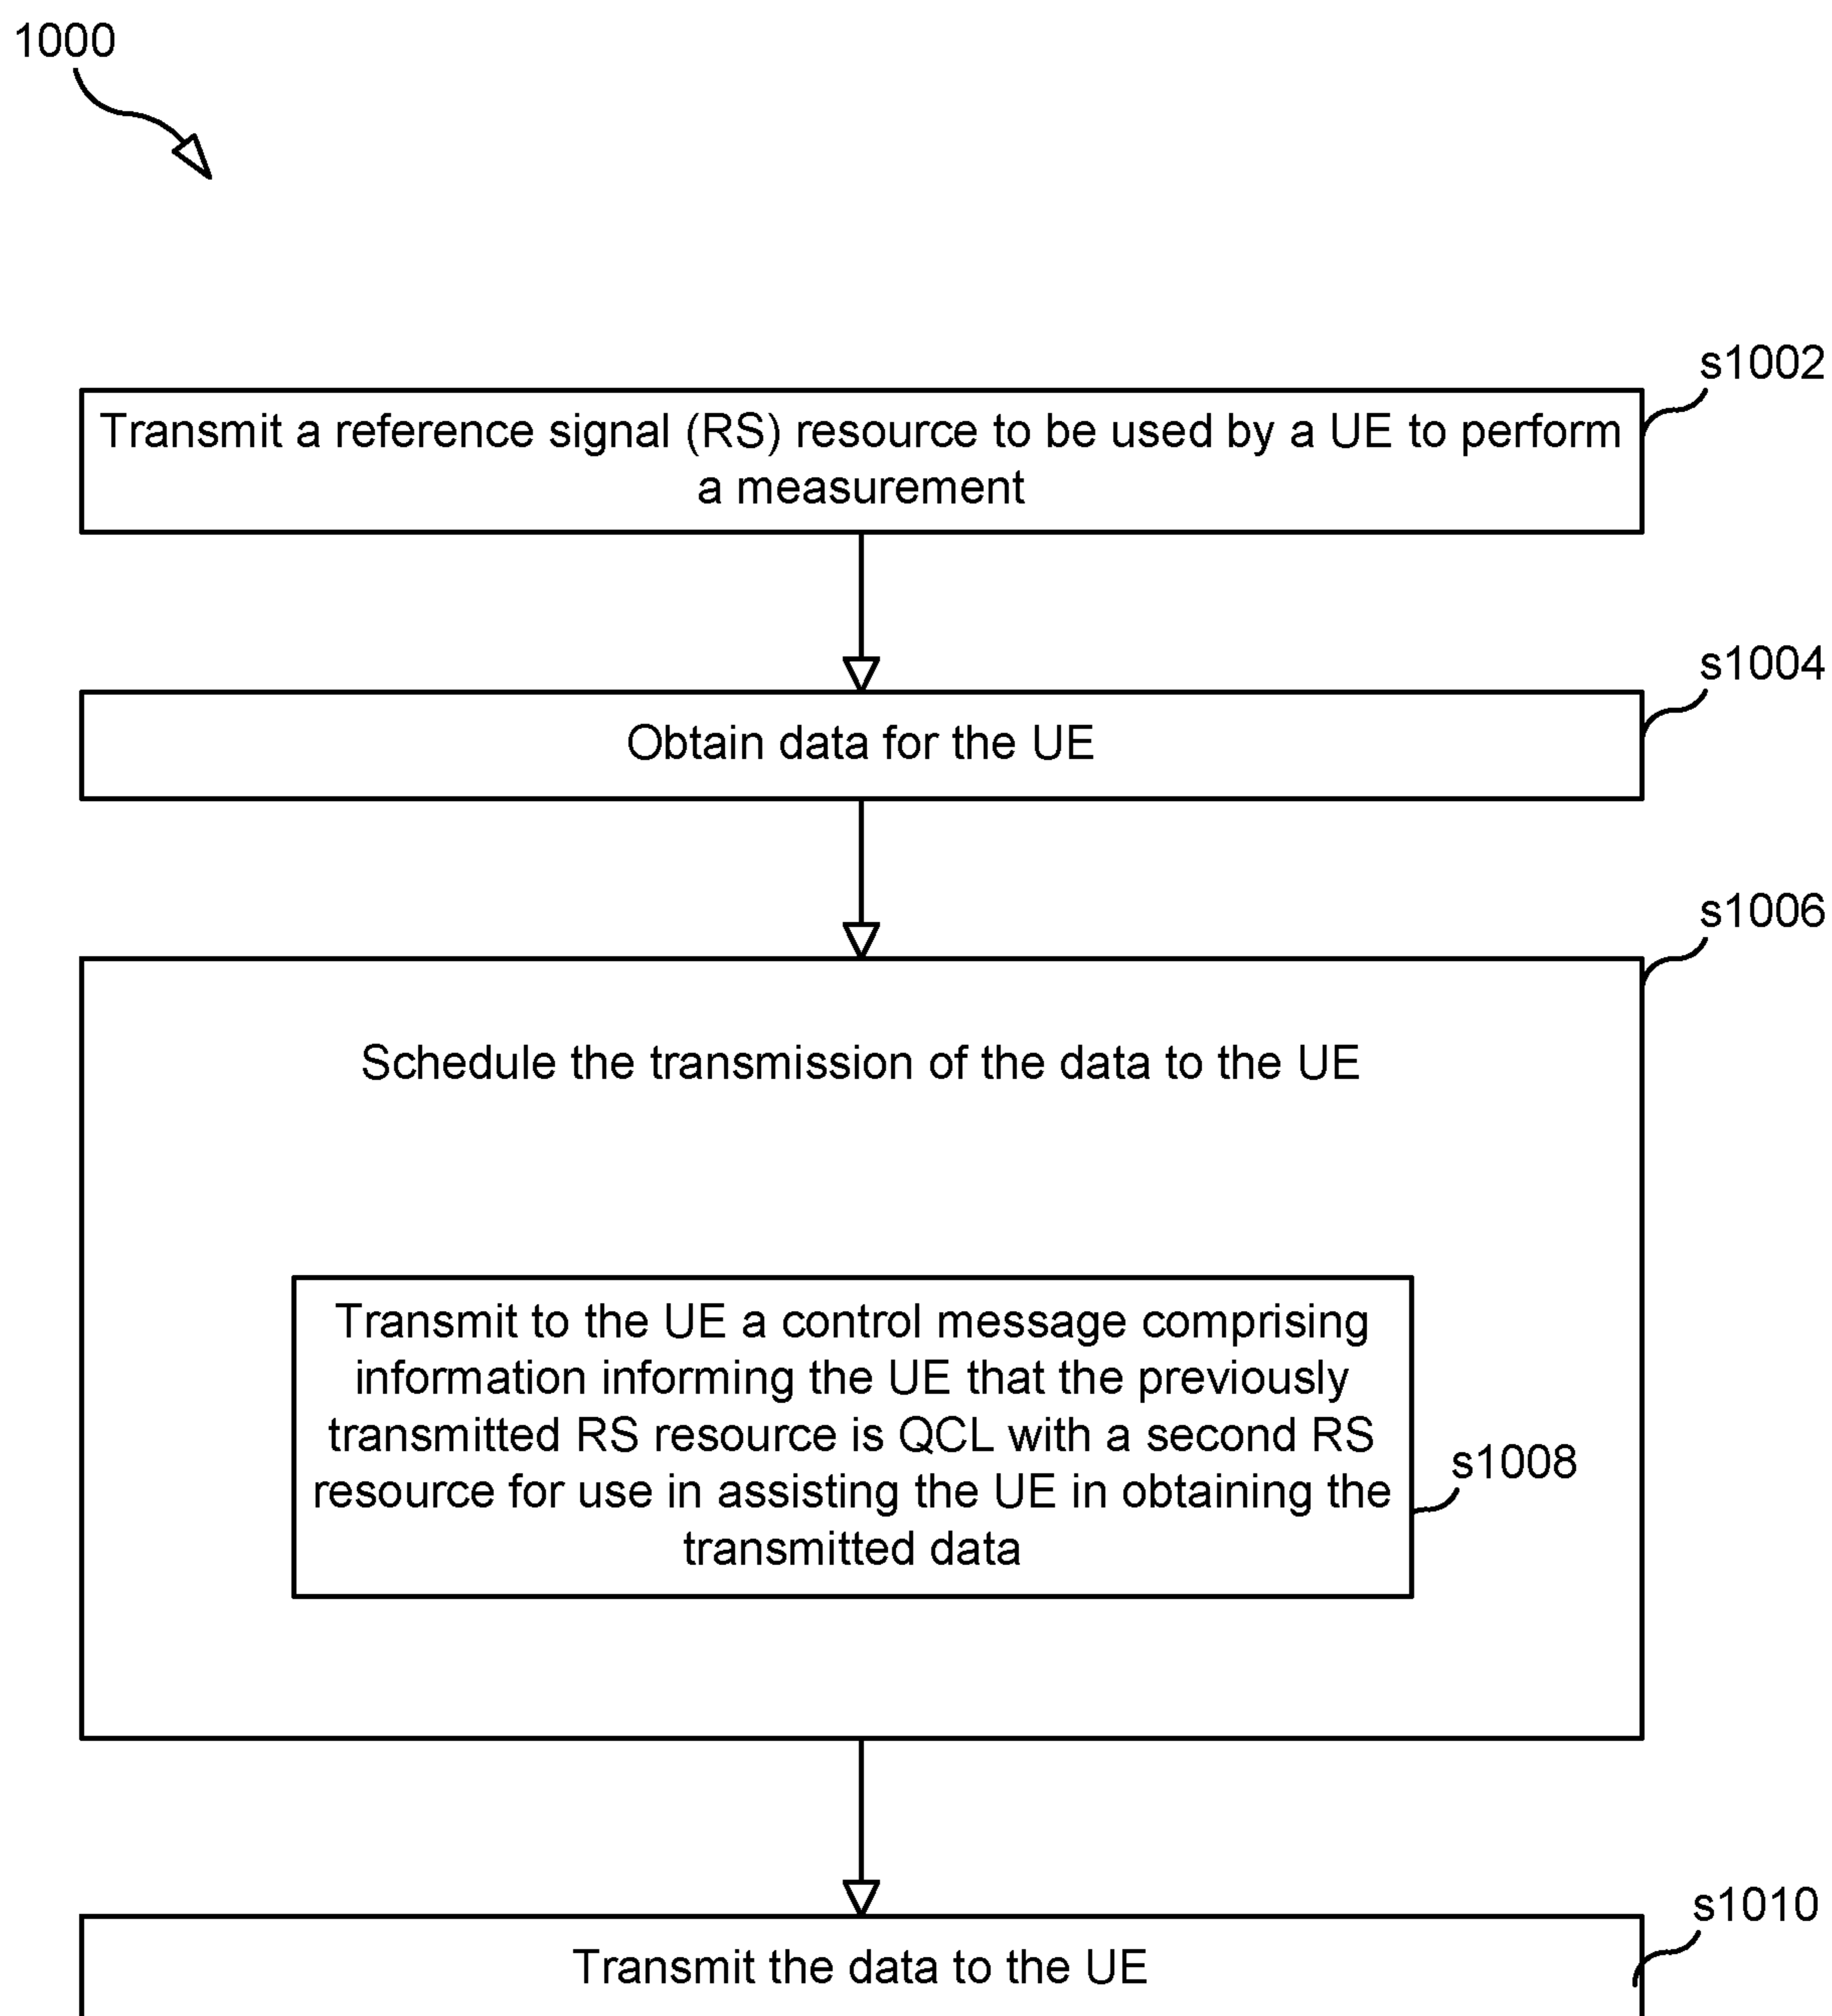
1000

s1002
Transmit a reference signal (RS) resource to be used by a UE to perform a measurement

s1004
Obtain data for the UE

s1006
Schedule the transmission of the data to the UE

Transmit to the UE a control message comprising information informing the UE that the previously transmitted RS resource is QCL with a second RS resource for use in assisting the UE in obtaining the transmitted data
s1008

s1010
Transmit the data to the UE